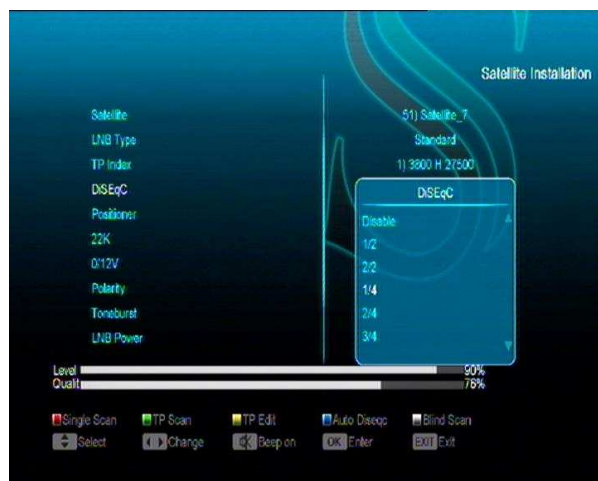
Satellite Installation

| | |
|---|---|
| Satellite | 51) Satellite_7 |
| LNB Type | Standard |
| TP Index | 1) 3800 H 27500 |
| DiSEqC | |
| Positioner | |
| 22K | |
| 0/12V | |
| Polarity | |
| Toneburst | |
| LNB Power | |

DiSEqC
Disable
1/2
2/2
1/4
2/4
3/4

Level 90%
Quality 76%

Single Scan TP Scan TP Edit Auto Diseqc Blind Scan
Select Change Beep on OK Enter EXIT Exit